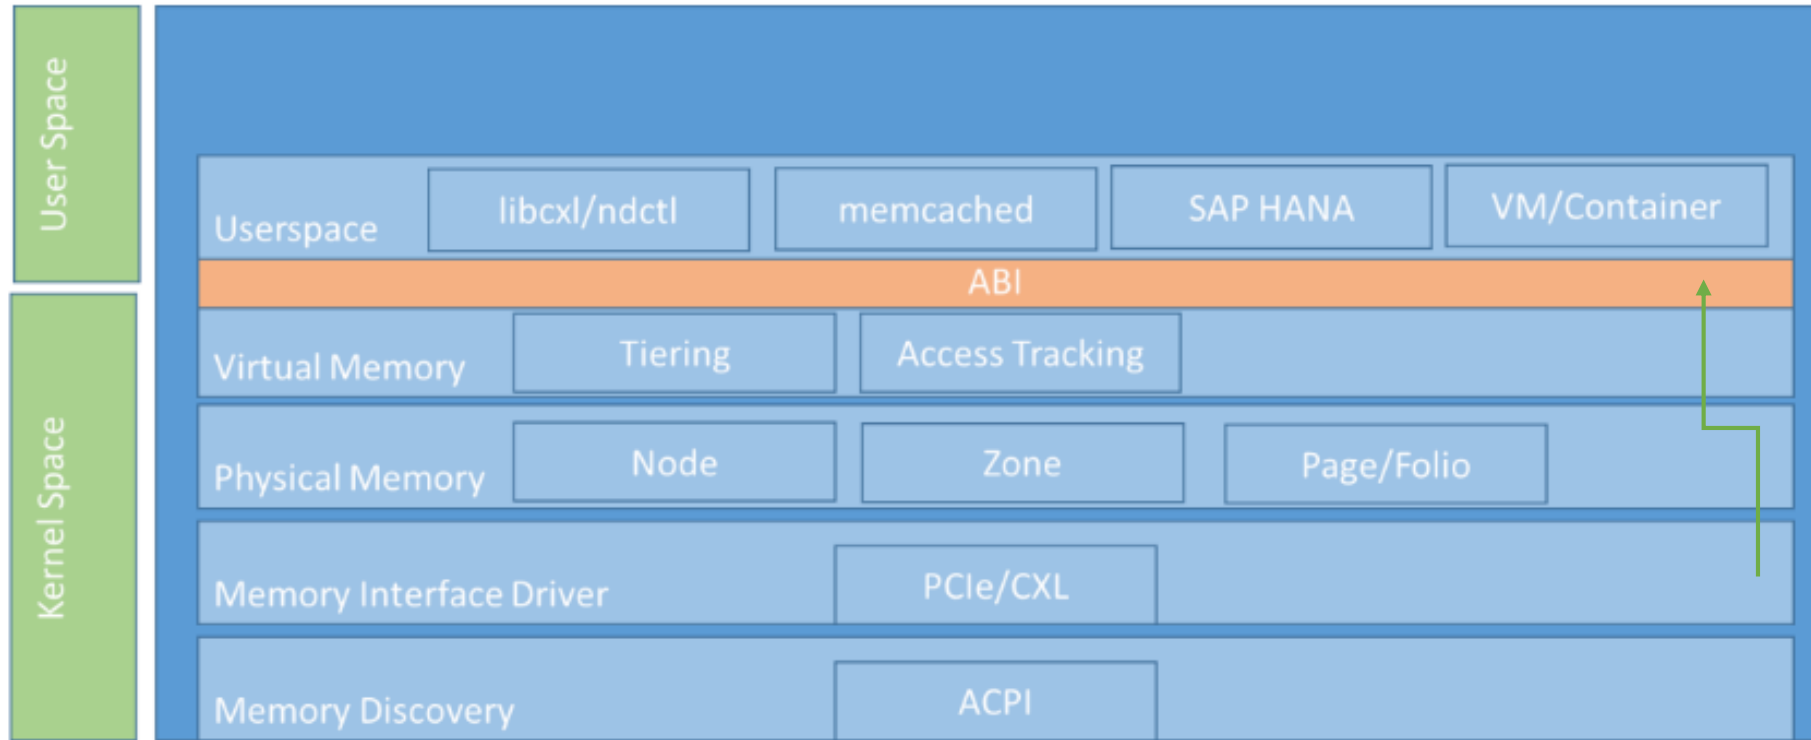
User Space

Kernel Space

Userspace
libcxl/ndctl
memcached
SAP HANA
VM/Container

ABI

Virtual Memory
Tiering
Access Tracking

Physical Memory
Node
Zone
Page/Folio

Memory Interface Driver
PCIe/CXL

Memory Discovery
ACPI